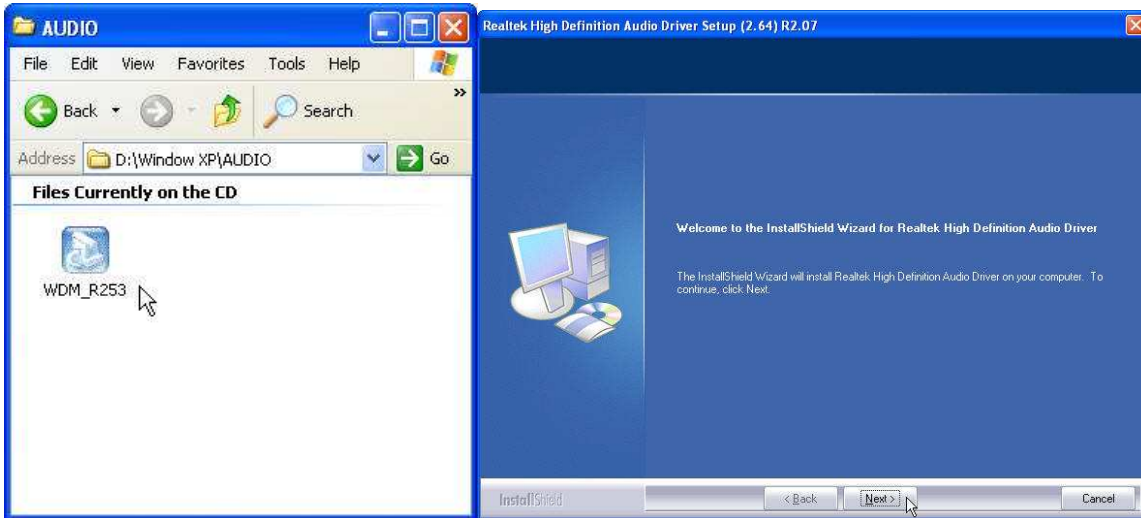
AUDIO

File Edit View Favorites Tools Help

Back Search

Address D:\Window XP\AUDIO Go

Files Currently on the CD

WDM_R253

Realtek High Definition Audio Driver Setup (2.64) R2.07

Welcome to the InstallShield Wizard for Realtek High Definition Audio Driver

The InstallShield Wizard will install Realtek High Definition Audio Driver on your computer. To continue, click Next.

InstallShield

< Back Next > Cancel